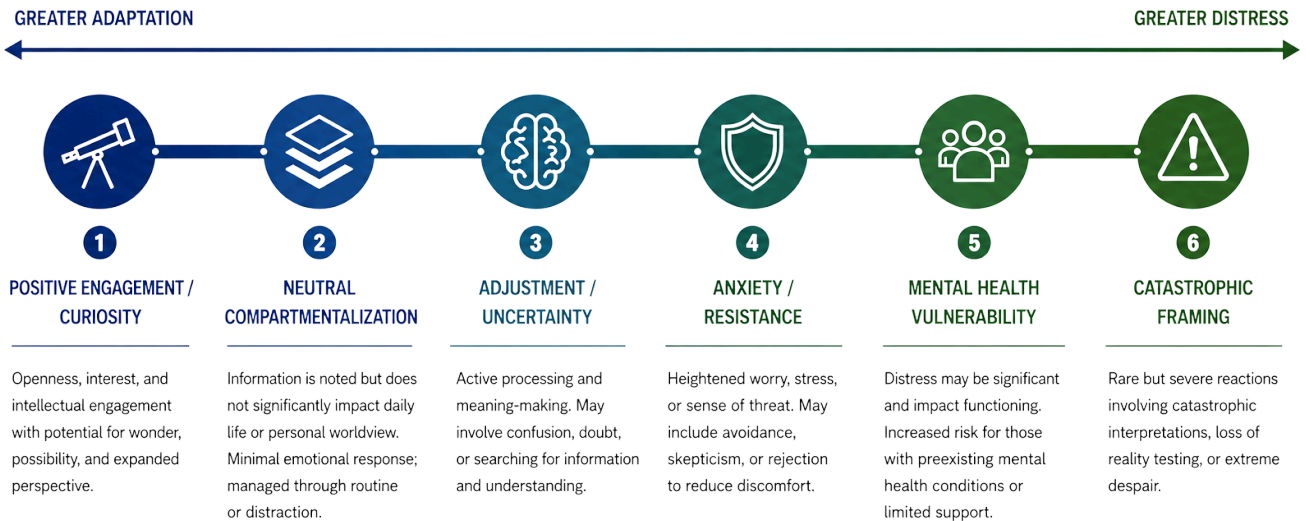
GREATER ADAPTATION

GREATER DISTRESS

1

POSITIVE ENGAGEMENT / CURIOSITY

Openness, interest, and intellectual engagement with potential for wonder, possibility, and expanded perspective.

2

NEUTRAL COMPARTMENTALIZATION

Information is noted but does not significantly impact daily life or personal worldview. Minimal emotional response; managed through routine or distraction.

3

ADJUSTMENT / UNCERTAINTY

Active processing and meaning-making. May involve confusion, doubt, or searching for information and understanding.

4

ANXIETY / RESISTANCE

Heightened worry, stress, or sense of threat. May include avoidance, skepticism, or rejection to reduce discomfort.

5

MENTAL HEALTH VULNERABILITY

Distress may be significant and impact functioning. Increased risk for those with preexisting mental health conditions or limited support.

6

CATASTROPHIC FRAMING

Rare but severe reactions involving catastrophic interpretations, loss of reality testing, or extreme despair.